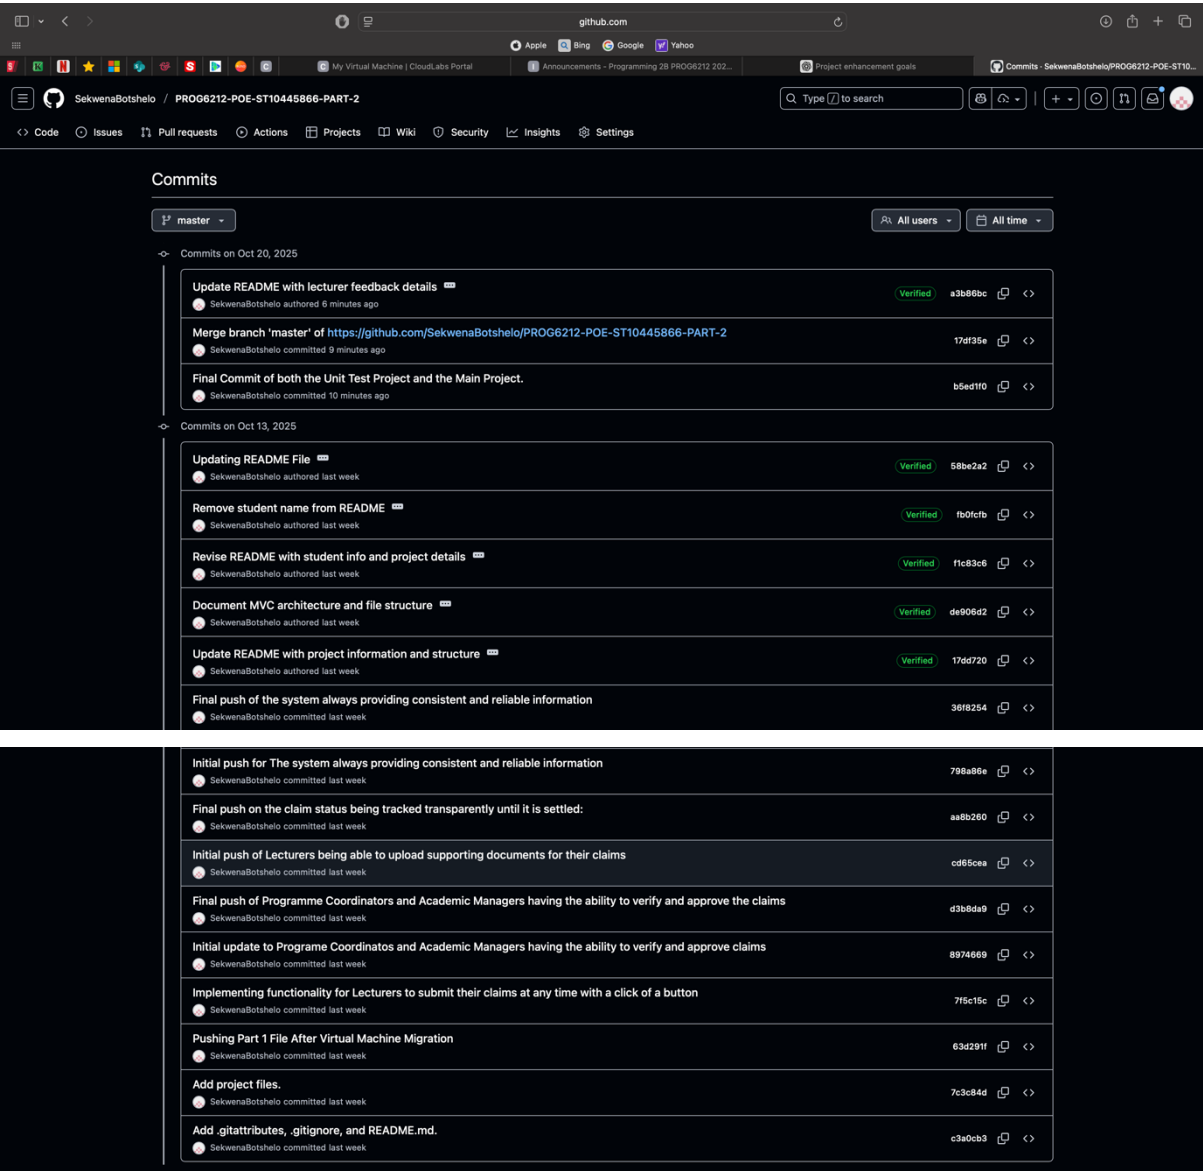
github.com

Apple Bing Google Yahoo

My Virtual Machine | CloudLabs Portal
Announcements - Programming 2B PROG6212 202...
Project enhancement goals
Commits · SekwenaBotshelo/PROG6212-POE-ST10...

SekwenaBotshelo / PROG6212-POE-ST10445866-PART-2

Type / to search

Code Issues Pull requests Actions Projects Wiki Security Insights Settings

Commits

master

All users All time

Commits on Oct 20, 2025

Update README with lecturer feedback details
SekwenaBotshelo authored 6 minutes ago
Verified a3b86bc

Merge branch 'master' of https://github.com/SekwenaBotshelo/PROG6212-POE-ST10445866-PART-2
SekwenaBotshelo committed 9 minutes ago
17df35e

Final Commit of both the Unit Test Project and the Main Project.
SekwenaBotshelo committed 10 minutes ago
b5ed1f0

Commits on Oct 13, 2025

Updating README File
SekwenaBotshelo authored last week
Verified 58be2a2

Remove student name from README
SekwenaBotshelo authored last week
Verified fb0fcfb

Revise README with student info and project details
SekwenaBotshelo authored last week
Verified f1c83c6

Document MVC architecture and file structure
SekwenaBotshelo authored last week
Verified de906d2

Update README with project information and structure
SekwenaBotshelo authored last week
Verified 17dd720

Final push of the system always providing consistent and reliable information
SekwenaBotshelo committed last week
36f8254

Initial push for The system always providing consistent and reliable information
SekwenaBotshelo committed last week
798a86e

Final push on the claim status being tracked transparently until it is settled:
SekwenaBotshelo committed last week
aa8b260

Initial push of Lecturers being able to upload supporting documents for their claims
SekwenaBotshelo committed last week
cd65cea

Final push of Programme Coordinators and Academic Managers having the ability to verify and approve the claims
SekwenaBotshelo committed last week
d3b8da9

Initial update to Programe Coordinatos and Academic Managers having the ability to verify and approve claims
SekwenaBotshelo committed last week
8974669

Implementing functionality for Lecturers to submit their claims at any time with a click of a button
SekwenaBotshelo committed last week
7f5c15c

Pushing Part 1 File After Virtual Machine Migration
SekwenaBotshelo committed last week
63d291f

Add project files.
SekwenaBotshelo committed last week
7c3c84d

Add .gitattributes, .gitignore, and README.md.
SekwenaBotshelo committed last week
c3a0cb3